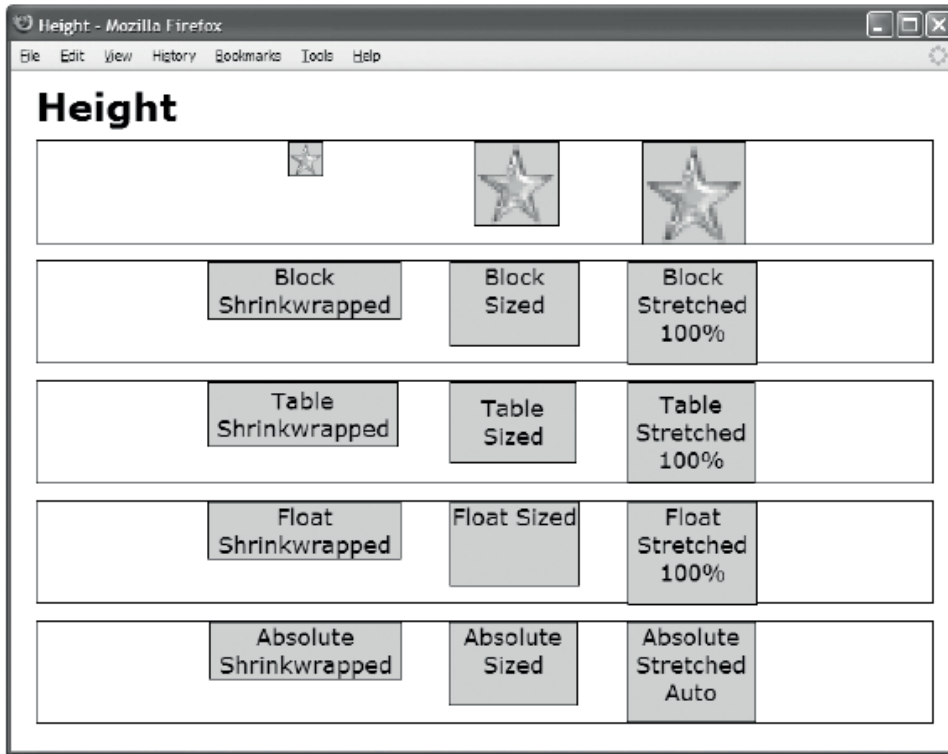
Height - Mozilla Firefox

File Edit View History Bookmarks Tools Help

Height

Block Shrinkwrapped

Block Sized

Block Stretched 100%

Table Shrinkwrapped

Table Sized

Table Stretched 100%

Float Shrinkwrapped

Float Sized

Float Stretched 100%

Absolute Shrinkwrapped

Absolute Sized

Absolute Stretched Auto